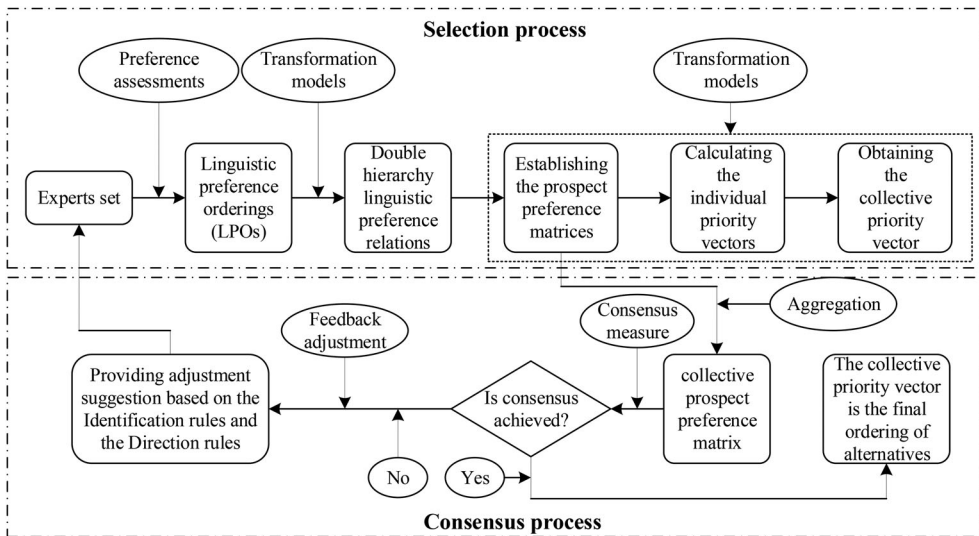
Selection process

Preference assessments

Transformation models

Transformation models

Experts set

Linguistic preference orderings (LPOs)

Double hierarchy linguistic preference relations

Establishing the prospect preference matrices

Calculating the individual priority vectors

Obtaining the collective priority vector

Aggregation

Feedback adjustment

Consensus measure

Providing adjustment suggestion based on the Identification rules and the Direction rules

Is consensus achieved?

collective prospect preference matrix

The collective priority vector is the final ordering of alternatives

No

Yes

Consensus process